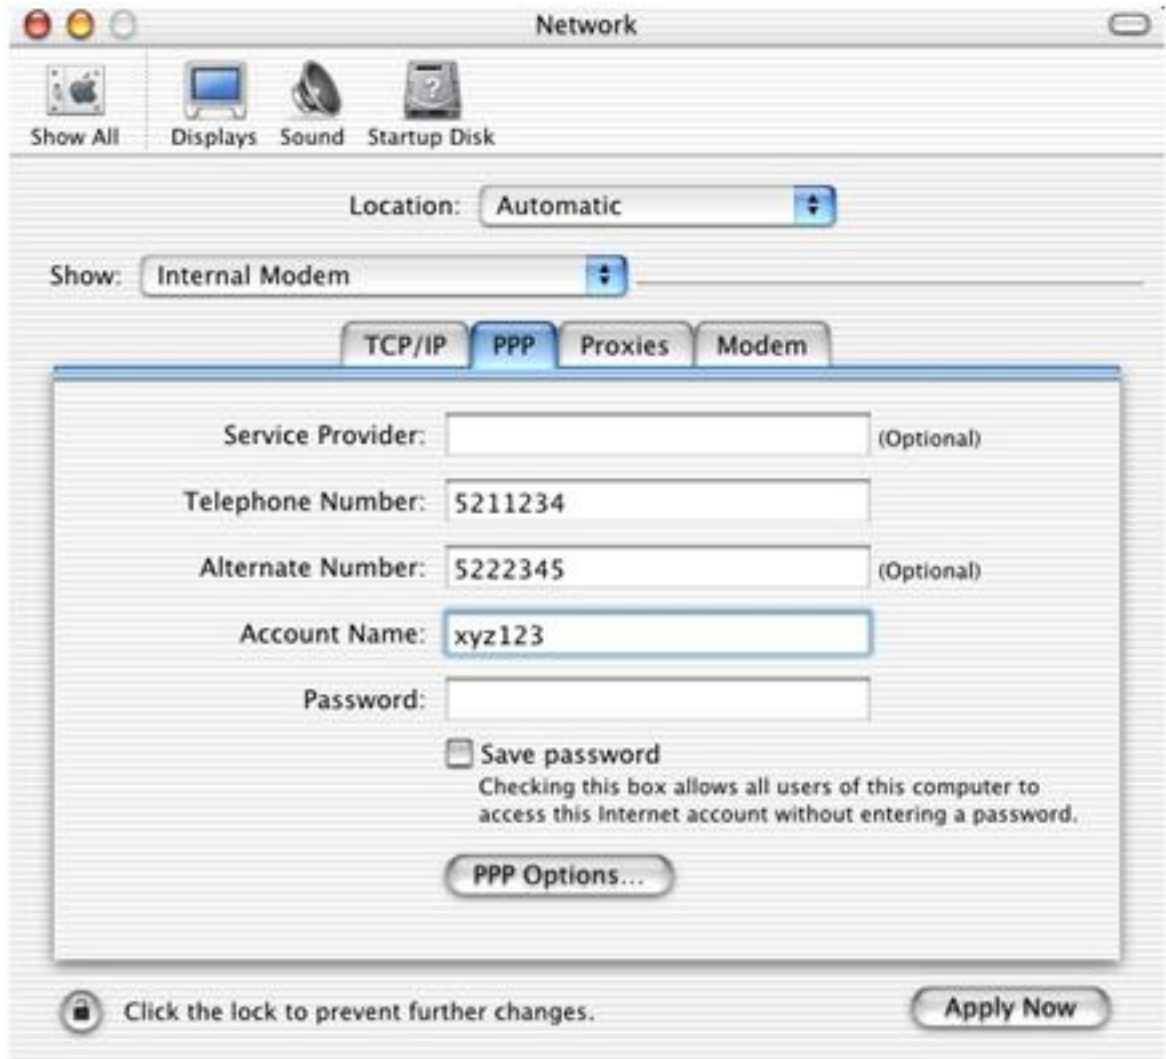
Network

Show All Displays Sound Startup Disk

Location: Automatic

Show: Internal Modem

TCP/IP PPP Proxies Modem

Service Provider: (Optional)

Telephone Number: 5211234

Alternate Number: 5222345 (Optional)

Account Name: xyz123

Password:

Save password
Checking this box allows all users of this computer to access this Internet account without entering a password.

PPP Options...

Click the lock to prevent further changes.

Apply Now